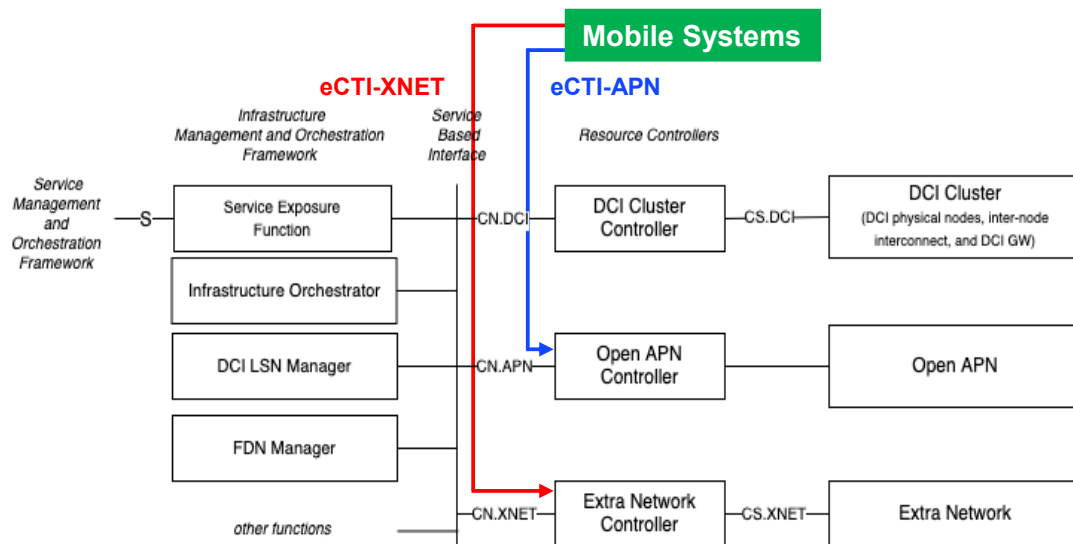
Mobile Systems

eCTI-XNET

eCTI-APN

Infrastructure Management and Orchestration Framework

Service Based Interface

Resource Controllers

Service Management and Orchestration Framework

S

Service Exposure Function

CN.DCI

DCI Cluster Controller

CS.DCI

DCI Cluster
(DCI physical nodes, inter-node interconnect, and DCI GW)

Infrastructure Orchestrator

DCI LSN Manager

CN.APN

Open APN Controller

Open APN

FDN Manager

other functions

CN.XNET

Extra Network Controller

CS.XNET

Extra Network